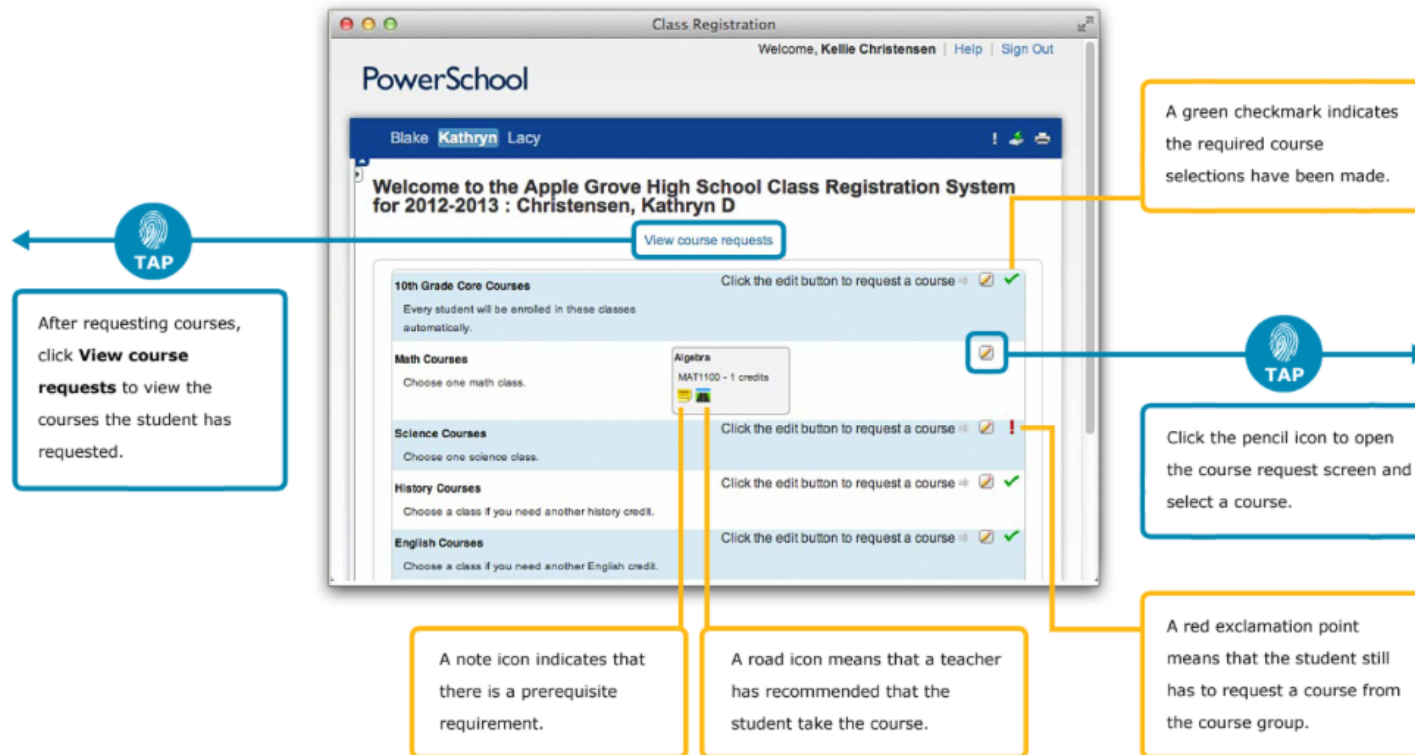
Class Registration

Welcome, **Kellie Christensen** | Help | Sign Out

PowerSchool

Blake Kathryn Lacy

Welcome to the Apple Grove High School Class Registration System for 2012-2013 : Christensen, Kathryn D

View course requests

TAP

After requesting courses, click **View course requests** to view the courses the student has requested.

10th Grade Core Courses

Every student will be enrolled in these classes automatically.

Click the edit button to request a course

Math Courses

Choose one math class.

Algebra

MAT1100 - 1 credits

Science Courses

Choose one science class.

Click the edit button to request a course

History Courses

Choose a class if you need another history credit.

Click the edit button to request a course

English Courses

Choose a class if you need another English credit.

Click the edit button to request a course

A green checkmark indicates the required course selections have been made.

TAP

Click the pencil icon to open the course request screen and select a course.

A red exclamation point means that the student still has to request a course from the course group.

A note icon indicates that there is a prerequisite requirement.

A road icon means that a teacher has recommended that the student take the course.